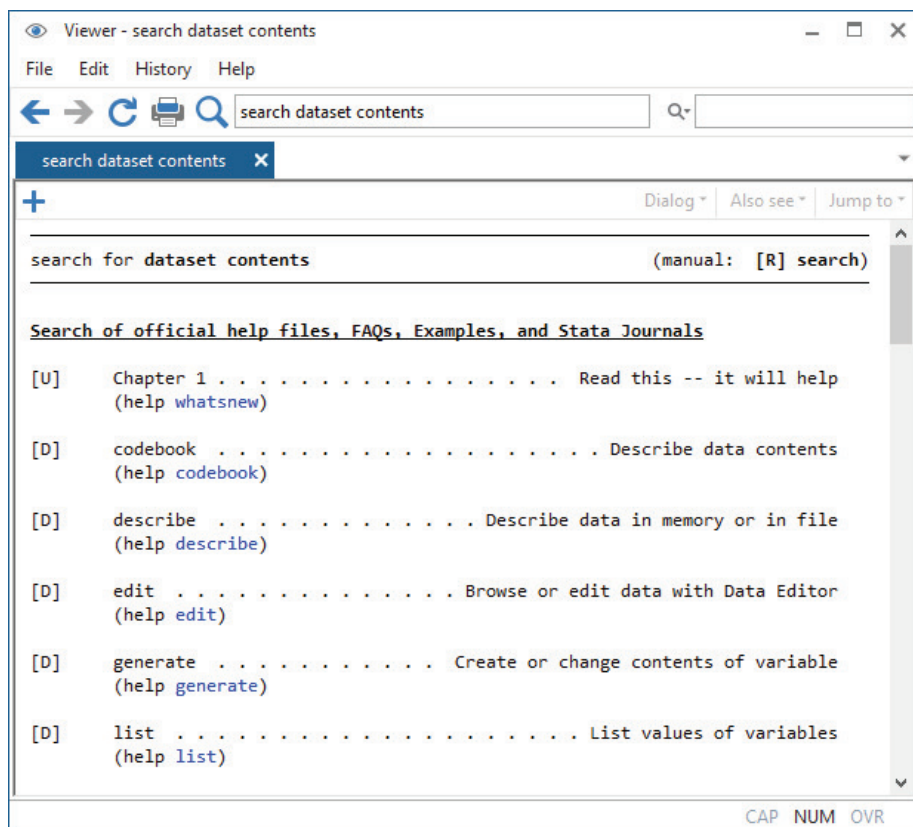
Viewer - search dataset contents

File Edit History Help

search dataset contents

search dataset contents ×

+ Dialog ▾ Also see ▾ Jump to ▾

search for **dataset contents** (manual: **[R] search**)

Search of official help files, FAQs, Examples, and Stata Journals

[U] Chapter 1 . . . . . . . . . . . . . . . . . . Read this -- it will help
(help whatsnew)

[D] codebook . . . . . . . . . . . . . . . . . Describe data contents
(help codebook)

[D] describe . . . . . . . . . . . . . . Describe data in memory or in file
(help describe)

[D] edit . . . . . . . . . . . . . . . Browse or edit data with Data Editor
(help edit)

[D] generate . . . . . . . . . . . . Create or change contents of variable
(help generate)

[D] list . . . . . . . . . . . . . . . . . . . . . List values of variables
(help list)

CAP NUM OVR